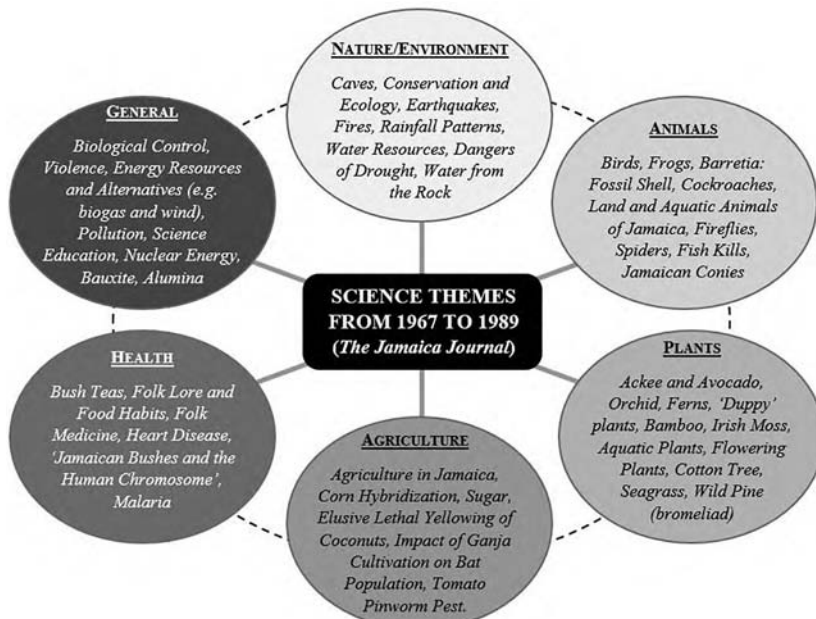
SCIENCE THEMES FROM 1967 TO 1989 (*The Jamaica Journal*)

NATURE/ENVIRONMENT

Caves, Conservation and Ecology, Earthquakes, Fires, Rainfall Patterns, Water Resources, Dangers of Drought, Water from the Rock

ANIMALS

Birds, Frogs, Barretia: Fossil Shell, Cockroaches, Land and Aquatic Animals of Jamaica, Fireflies, Spiders, Fish Kills, Jamaican Conies

PLANTS

Ackee and Avocado, Orchid, Ferns, 'Duppy' plants, Bamboo, Irish Moss, Aquatic Plants, Flowering Plants, Cotton Tree, Seagrass, Wild Pine (bromeliad)

AGRICULTURE

Agriculture in Jamaica, Corn Hybridization, Sugar, Elusive Lethal Yellowing of Coconuts, Impact of Ganja Cultivation on Bat Population, Tomato Pinworm Pest.

HEALTH

Bush Teas, Folk Lore and Food Habits, Folk Medicine, Heart Disease, 'Jamaican Bushes and the Human Chromosome', Malaria

GENERAL

Biological Control, Violence, Energy Resources and Alternatives (e.g. biogas and wind), Pollution, Science Education, Nuclear Energy, Bauxite, Alumina